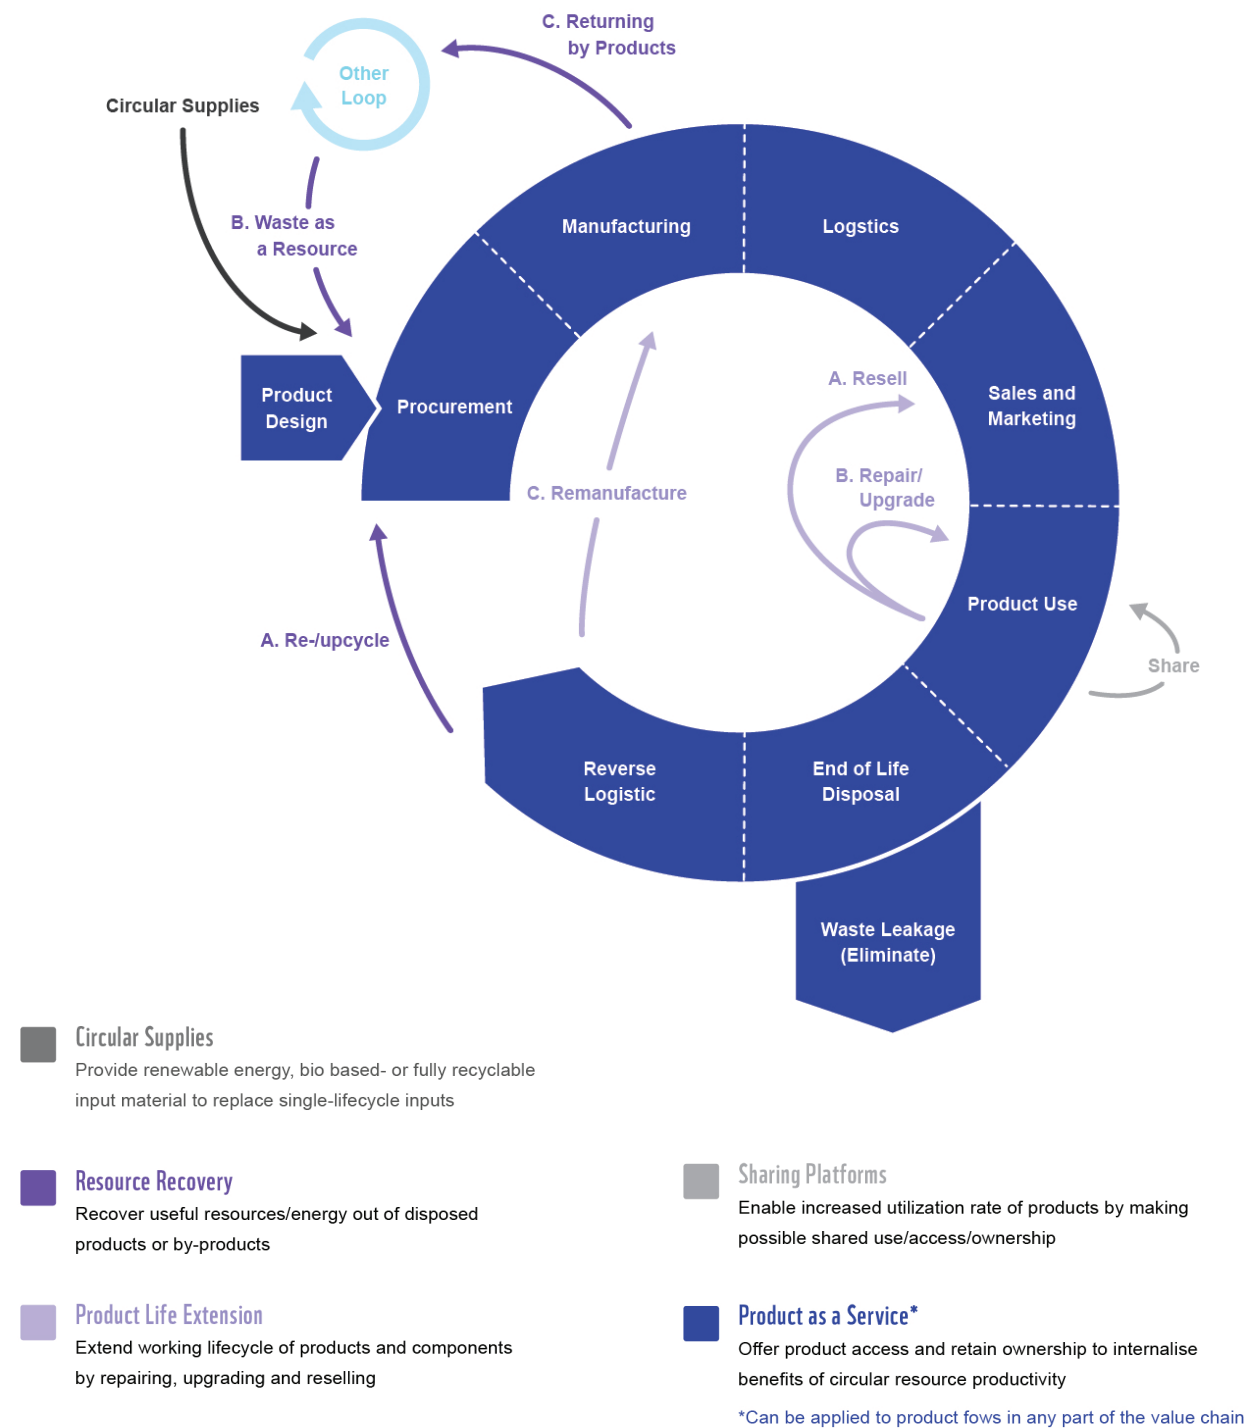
C. Returning by Products

Other Loop

Circular Supplies

B. Waste as a Resource

Manufacturing

Logstics

Product Design

Procurement

A. Resell

Sales and Marketing

B. Repair/ Upgrade

C. Remanufacture

Product Use

Share

A. Re-/upcycle

Reverse Logistic

End of Life Disposal

Waste Leakage (Eliminate)

Circular Supplies
Provide renewable energy, bio based- or fully recyclable input material to replace single-lifecycle inputs

Resource Recovery
Recover useful resources/energy out of disposed products or by-products

Sharing Platforms
Enable increased utilization rate of products by making possible shared use/access/ownership

Product Life Extension
Extend working lifecycle of products and components by repairing, upgrading and reselling

Product as a Service*
Offer product access and retain ownership to internalise benefits of circular resource productivity

*Can be applied to product fows in any part of the value chain